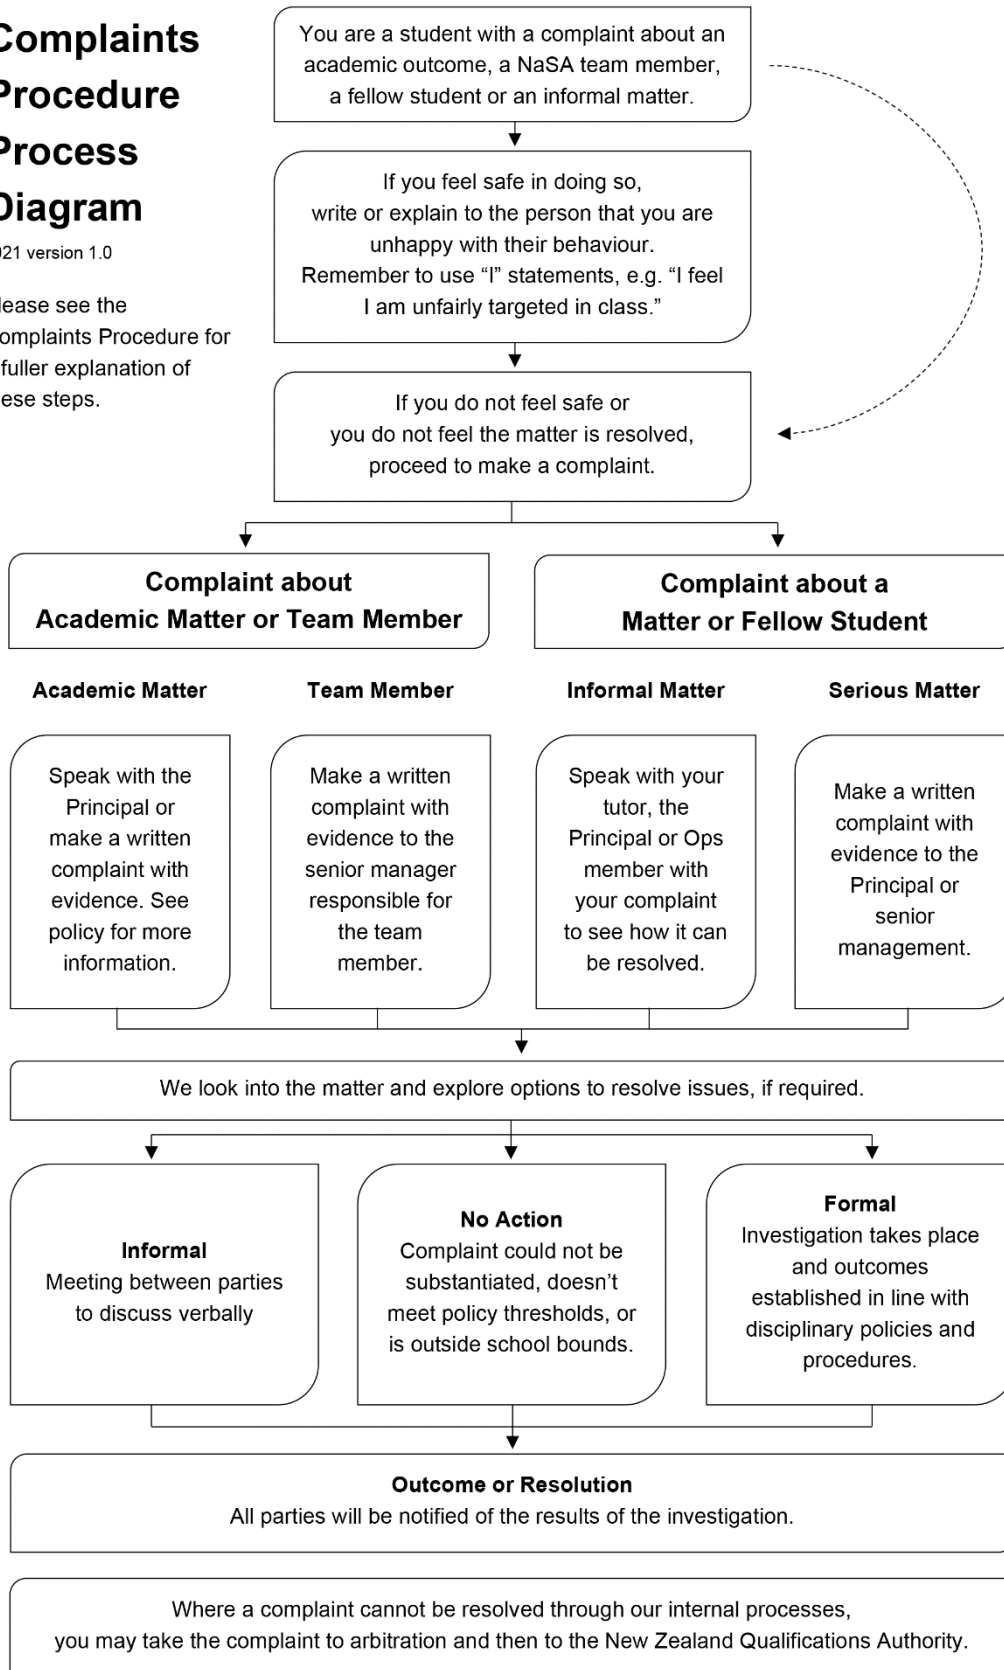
Complaints Procedure Process Diagram

021 version 1.0

lease see the omplaints Procedure for fuller explanation of ese steps.

You are a student with a complaint about an academic outcome, a NaSA team member, a fellow student or an informal matter.

If you feel safe in doing so, write or explain to the person that you are unhappy with their behaviour. Remember to use "I" statements, e.g. "I feel I am unfairly targeted in class."

If you do not feel safe or you do not feel the matter is resolved, proceed to make a complaint.

Complaint about Academic Matter or Team Member

Complaint about a Matter or Fellow Student

Academic Matter

Speak with the Principal or make a written complaint with evidence. See policy for more information.

Team Member

Make a written complaint with evidence to the senior manager responsible for the team member.

Informal Matter

Speak with your tutor, the Principal or Ops member with your complaint to see how it can be resolved.

Serious Matter

Make a written complaint with evidence to the Principal or senior management.

We look into the matter and explore options to resolve issues, if required.

Informal
Meeting between parties to discuss verbally

No Action
Complaint could not be substantiated, doesn't meet policy thresholds, or is outside school bounds.

Formal
Investigation takes place and outcomes established in line with disciplinary policies and procedures.

Outcome or Resolution
All parties will be notified of the results of the investigation.

Where a complaint cannot be resolved through our internal processes, you may take the complaint to arbitration and then to the New Zealand Qualifications Authority.